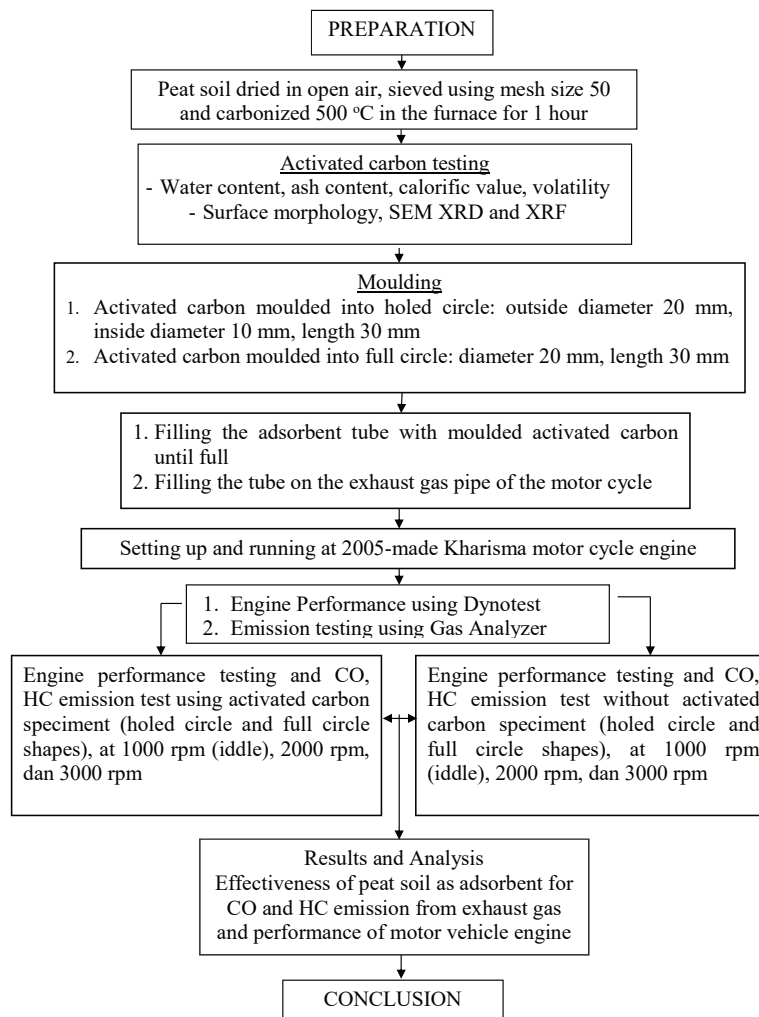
PREPARATION

Peat soil dried in open air, sieved using mesh size 50 and carbonized 500 $^{o}$C in the furnace for 1 hour

Activated carbon testing
- Water content, ash content, calorific value, volatility
- Surface morphology, SEM XRD and XRF

Moulding
1. Activated carbon moulded into holed circle: outside diameter 20 mm, inside diameter 10 mm, length 30 mm
2. Activated carbon moulded into full circle: diameter 20 mm, length 30 mm

1. Filling the adsorbent tube with moulded activated carbon until full
2. Filling the tube on the exhaust gas pipe of the motor cycle

Setting up and running at 2005-made Kharisma motor cycle engine

1. Engine Performance using Dynotest
2. Emission testing using Gas Analyzer

Engine performance testing and CO, HC emission test using activated carbon speciment (holed circle and full circle shapes), at 1000 rpm (iddle), 2000 rpm, dan 3000 rpm

Engine performance testing and CO, HC emission test without activated carbon speciment (holed circle and full circle shapes), at 1000 rpm (iddle), 2000 rpm, dan 3000 rpm

Results and Analysis
Effectiveness of peat soil as adsorbent for CO and HC emission from exhaust gas and performance of motor vehicle engine

CONCLUSION